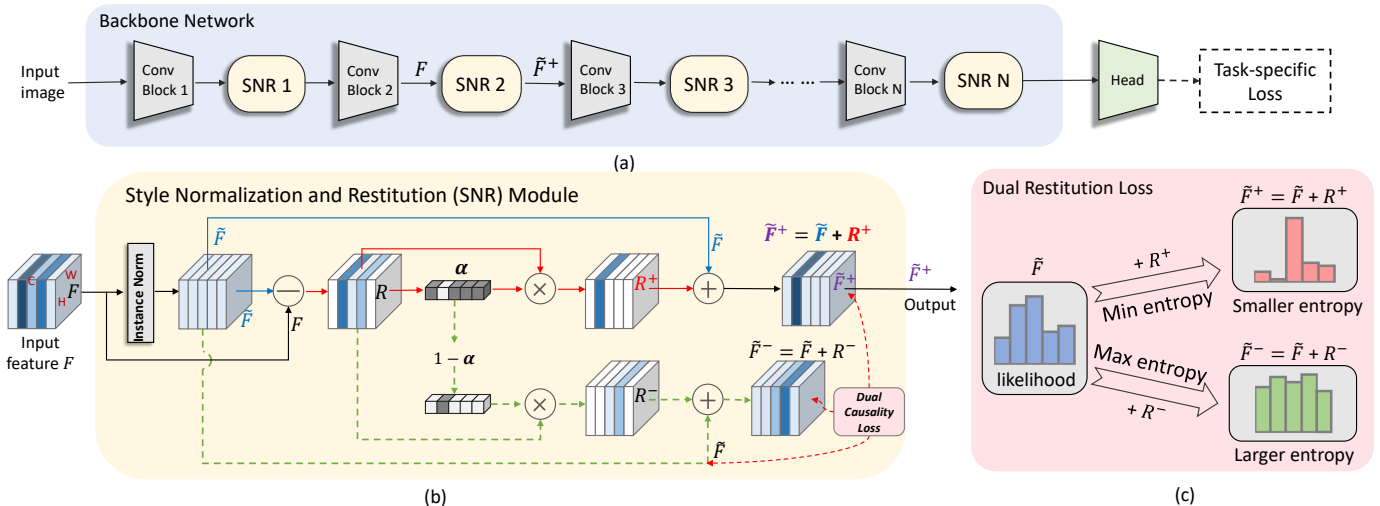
Backbone Network

Input image

Conv Block 1

SNR 1

Conv Block 2

$F$

SNR 2

$\tilde{F}^+$

Conv Block 3

SNR 3

… …

Conv Block N

SNR N

Head

Task-specific Loss

(a)

Style Normalization and Restitution (SNR) Module

C W H $F$

Input feature $F$

Instance Norm

$\tilde{F}$

$\tilde{F}$

$F$

$R$

$\alpha$

$1-\alpha$

$R^+$

$R^-$

$\tilde{F}$

$\tilde{F}^+ = \tilde{F} + R^+$

$\tilde{F}^+$

$\tilde{F}^- = \tilde{F} + R^-$

$\tilde{F}^+$

Output

Dual Causality Loss

$\tilde{F}$

(b)

Dual Restitution Loss

$\tilde{F}$

likelihood

$+ R^+$

Min entropy

$\tilde{F}^+ = \tilde{F} + R^+$

Smaller entropy

Max entropy

$+ R^-$

$\tilde{F}^- = \tilde{F} + R^-$

Larger entropy

(c)